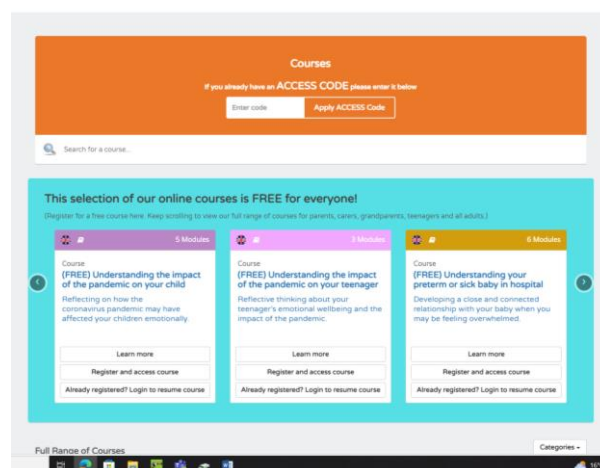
Courses

If you already have an ACCESS CODE please enter it below

Enter code

Apply ACCESS Code

Search for a course...

This selection of our online courses is FREE for everyone!

(Register for a free course here. Keep scrolling to view our full range of courses for parents, carers, grandparents, teenagers and all adults.)

5 Modules

Course

(FREE) Understanding the impact of the pandemic on your child

Reflecting on how the coronavirus pandemic may have affected your children emotionally.

Learn more

Register and access course

Already registered? Login to resume course

3 Modules

Course

(FREE) Understanding the impact of the pandemic on your teenager

Reflective thinking about your teenager's emotional wellbeing and the impact of the pandemic.

Learn more

Register and access course

Already registered? Login to resume course

6 Modules

Course

(FREE) Understanding your preterm or sick baby in hospital

Developing a close and connected relationship with your baby when you may be feeling overwhelmed.

Learn more

Register and access course

Already registered? Login to resume course

Full Range of Courses

Categories